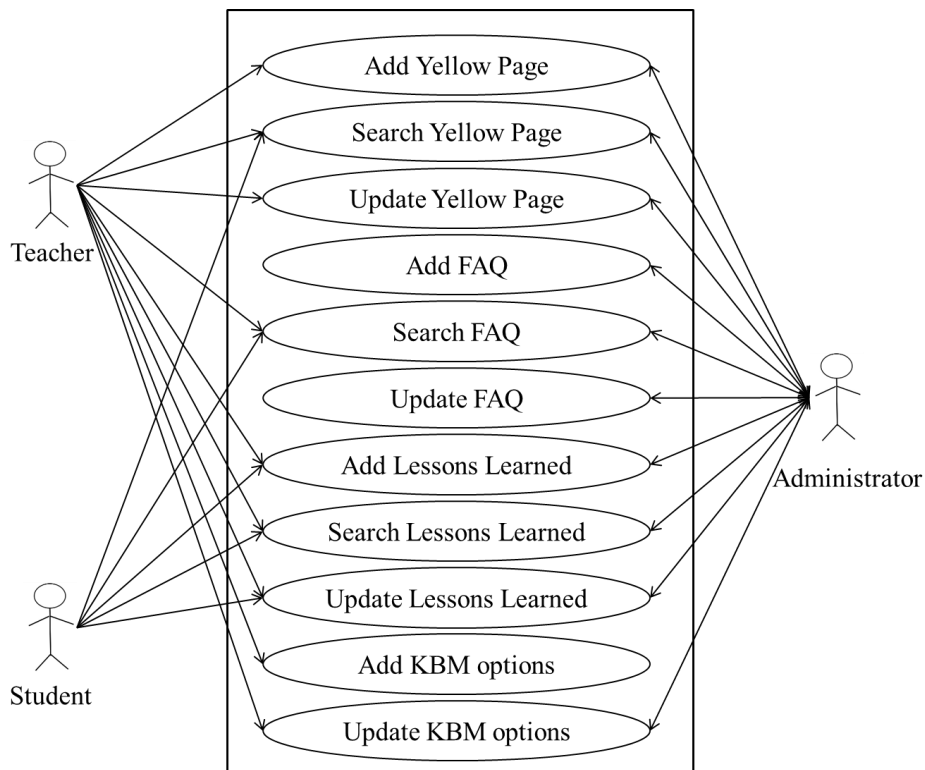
Teacher

Student

Add Yellow Page

Search Yellow Page

Update Yellow Page

Add FAQ

Search FAQ

Update FAQ

Add Lessons Learned

Search Lessons Learned

Update Lessons Learned

Add KBM options

Update KBM options

Administrator